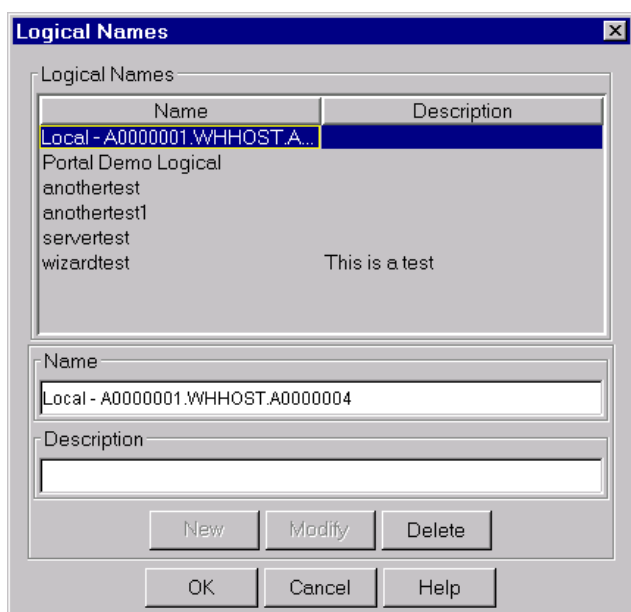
Logical Names

Logical Names

| Name | Description |
|---|---|
| Local - A0000001.WHHOST.A... | |
| Portal Demo Logical | |
| anothertest | |
| anothertest1 | |
| servertest | |
| wizardtest | This is a test |

Name

Local - A0000001.WHHOST.A0000004

Description

New
Modify
Delete

OK
Cancel
Help